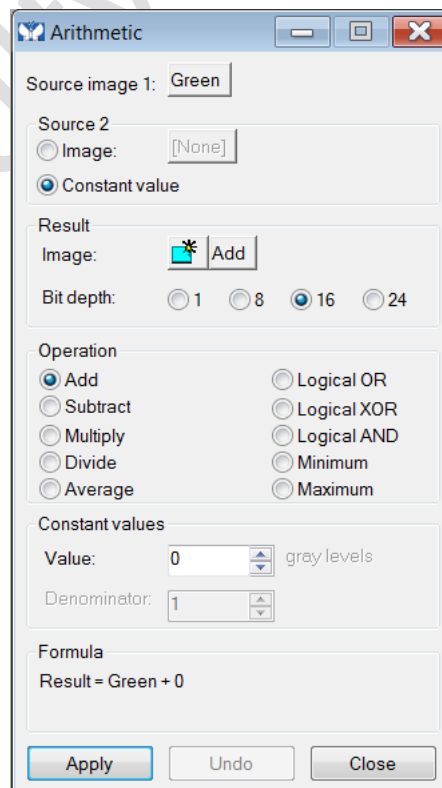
Arithmetic

Source image 1: Green

Source 2
Image: [None]
Constant value

Result
Image: Add
Bit depth: 1 8 16 24

Operation
Add
Subtract
Multiply
Divide
Average
Logical OR
Logical XOR
Logical AND
Minimum
Maximum

Constant values
Value: 0 gray levels
Denominator: 1

Formula
Result = Green + 0

Apply Undo Close